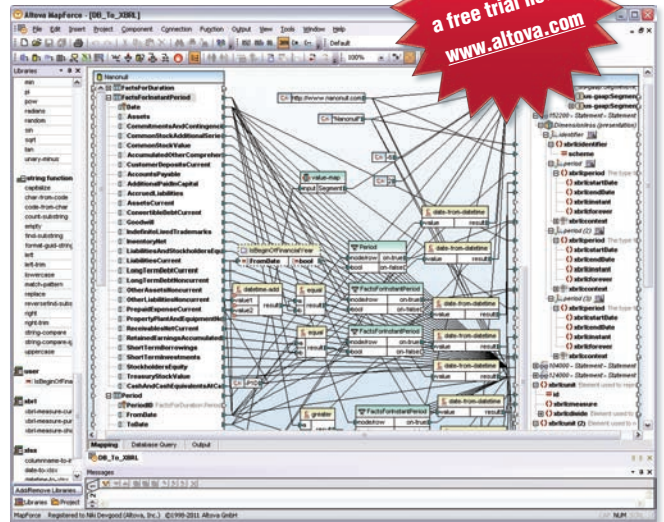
a free trial no
www.altova.com

Altova MapForce - [DEI_To_XBRL]
File Edit Insert Project Component Connection Function Output View Tools Window Help
Default
100%
Libraries
asin
pi
pow
radians
random
sin
sqrt
tan
unary-minus
string functions
capitalize
char-from-code
code-from-char
count-substring
empty
find-substring
format-guid-string
left
lowercase
match-pattern
replace
reversefind-substring
right
right-trim
string-compare
string-compare-ig
uppercase
user
IsBeginOfFinan
xbrl
xbrl-measure-cur
xbrl-measure-pur
xbrl-measure-sha
xlsx
columnname-to-i
date-to-xlsx
Add/Remove Libraries
Libraries
Project
Nanonull
FactsForDuration
FactsForInstantPeriod
Date
Assets
CommitmentsAndContingencies
CommonStockAdditionalSeries
CommonStockValue
AccumulatedOtherComprehen
CustomerDepositsCurrent
AccountsPayable
AdditionalPaidInCapital
AccruedLiabilities
AssetsCurrent
ConvertibleDebtCurrent
Goodwill
IndefiniteLivedTrademarks
LiabilitiesAndStockholdersEqu
LiabilitiesCurrent
LongTermDebtCurrent
LongTermDebtNoncurrent
OtherLiabilitiesNoncurrent
PrepaidExpenseCurrent
PropertyPlantAndEquipmentNe
ReceivablesNetCurrent
RetainedEarningsAccumulated
ShortTermBorrowings
ShortTermInvestments
StockholdersEquity
TreasuryStockValue
CashAndCashEquivalentsAtCa
Period
PeriodID
FromDate
ToDate
http://www.nanonull.com
Nanonull
value-map
input
Segment
IsBeginOfFinancialYear
FromDate
bool
datetime-add
value1
value2
result
equal
Period
modeflow
on-true
on-false
FactsForInstantPeriod
date-from-datetime
value
result
PID
greater
Mapping
Database Query
Output
DB_To_XBRL
Messages
identifier
scheme
period
xbrlperiod
xbrlstartDate
xbrlendDate
xbrlinstant
xbrlforever
xbrlcontext
xbrlunit
xbrlmeasure
xbrldivide
MapForce Registered to Niki Devgood (Altova, Inc.) ©1998-2011 Altova GmbH
NUM